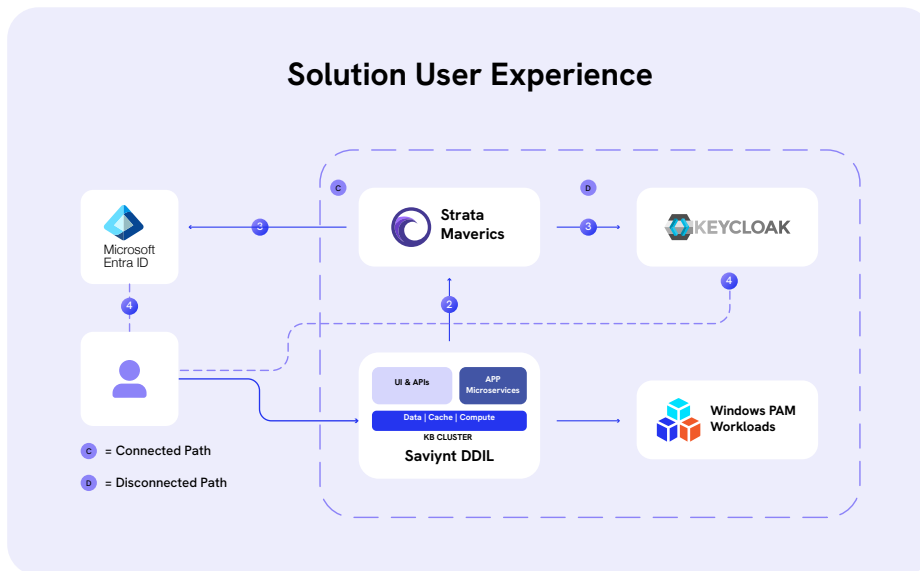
Solution User Experience

C

D

Microsoft Entra ID

3

Strata Maverics

3

KEYCLOAK

4

2

4

UI & APIs

APP Microservices

Data | Cache | Compute

K8 CLUSTER

Saviynt DDIL

Windows PAM Workloads

C = Connected Path

D = Disconnected Path